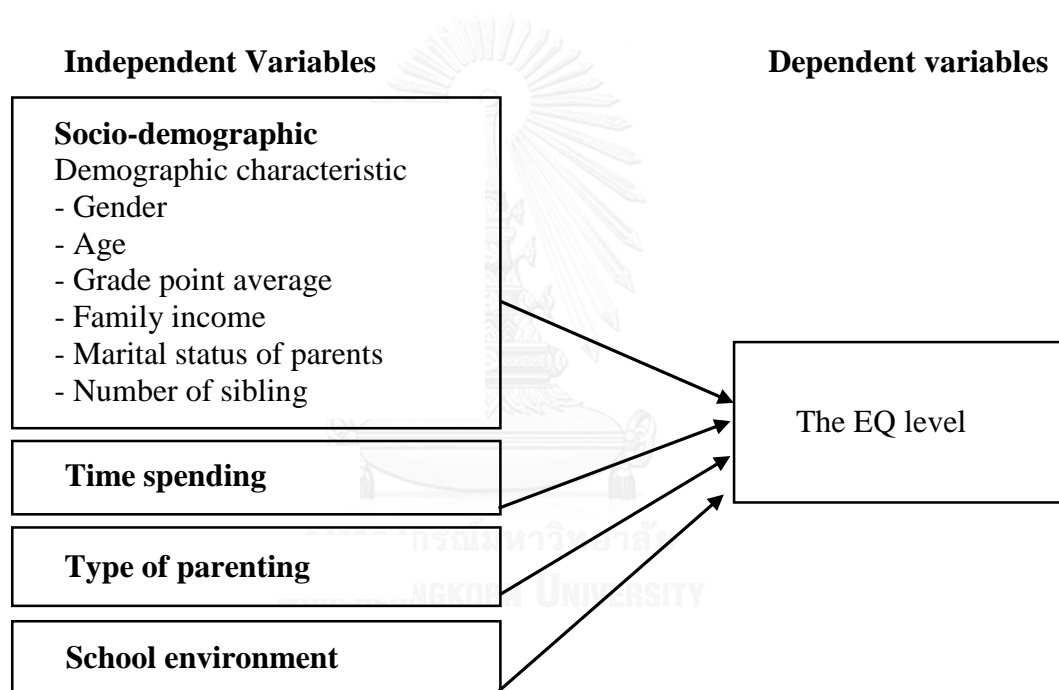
**Independent Variables**

**Dependent variables**

**Socio-demographic**
Demographic characteristic
- Gender
- Age
- Grade point average
- Family income
- Marital status of parents
- Number of sibling

**Time spending**

**Type of parenting**

**School environment**

The EQ level

จุฬาลงกรณ์มหาวิทยาลัย
CHULALONGKORN UNIVERSITY